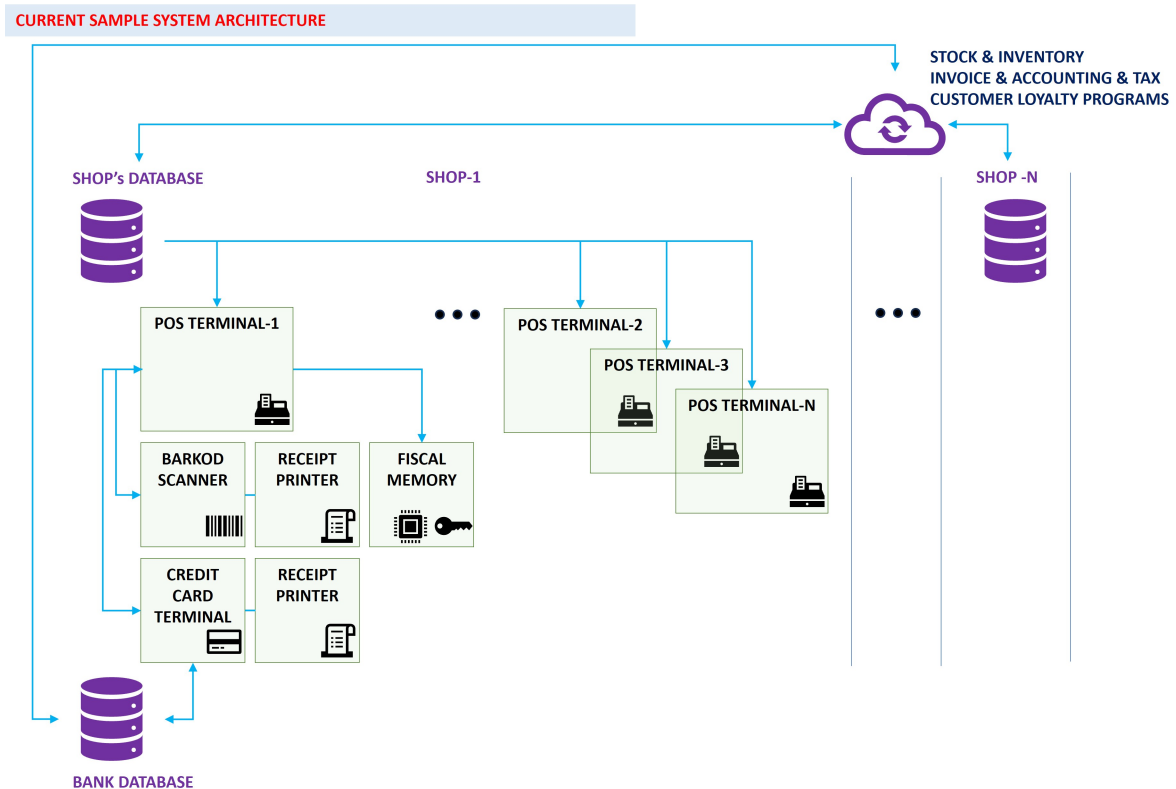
CURRENT SAMPLE SYSTEM ARCHITECTURE

STOCK & INVENTORY
INVOICE & ACCOUNTING & TAX
CUSTOMER LOYALTY PROGRAMS

SHOP's DATABASE

SHOP-1

SHOP -N

POS TERMINAL-1

POS TERMINAL-2

POS TERMINAL-3

POS TERMINAL-N

BARKOD SCANNER

RECEIPT PRINTER

FISCAL MEMORY

CREDIT CARD TERMINAL

RECEIPT PRINTER

BANK DATABASE